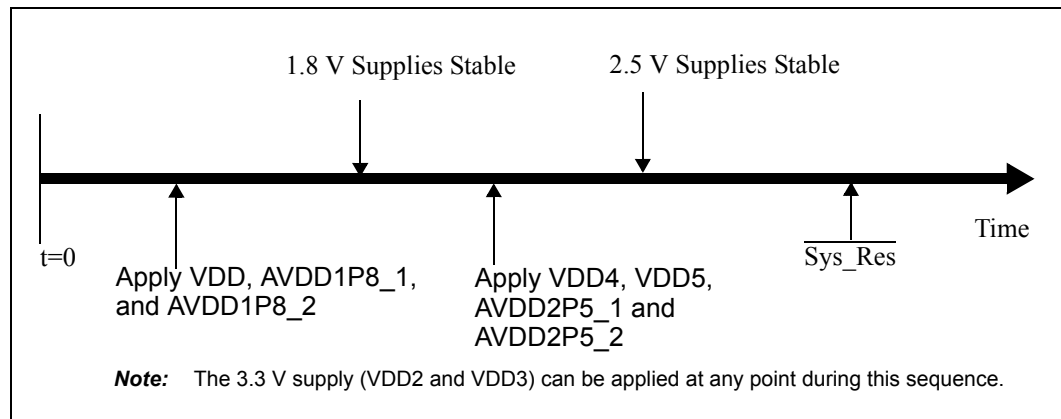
1.8 V Supplies Stable

2.5 V Supplies Stable

t=0

Apply VDD, AVDD1P8_1, and AVDD1P8_2

Apply VDD4, VDD5, AVDD2P5_1 and AVDD2P5_2

$\overline{\text{Sys\_Res}}$

Time

***Note:*** The 3.3 V supply (VDD2 and VDD3) can be applied at any point during this sequence.